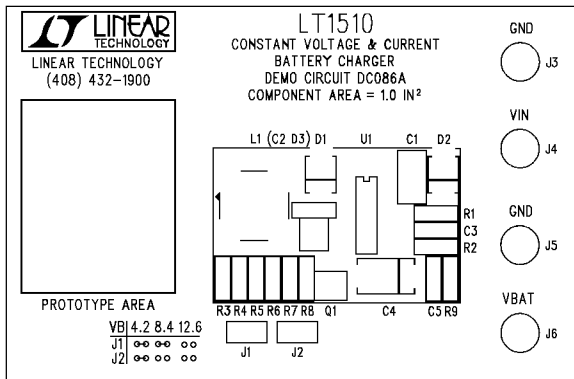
LINEAR TECHNOLOGY
LINEAR TECHNOLOGY
(408) 432-1900

LT1510
CONSTANT VOLTAGE & CURRENT
BATTERY CHARGER
DEMO CIRCUIT DC086A
COMPONENT AREA = 1.0 IN²

GND
J3

VIN
J4

GND
J5

VBAT
J6

L1 (C2 D3) D1
U1
C1
D2
R1
C3
R2

R3 R4 R5 R6 R7 R8
Q1
C4
C5 R9

PROTOTYPE AREA

| VB | 4.2 | 8.4 | 12.6 |
|---|---|---|---|
| J1 | | | |
| J2 | | | |

J1
J2